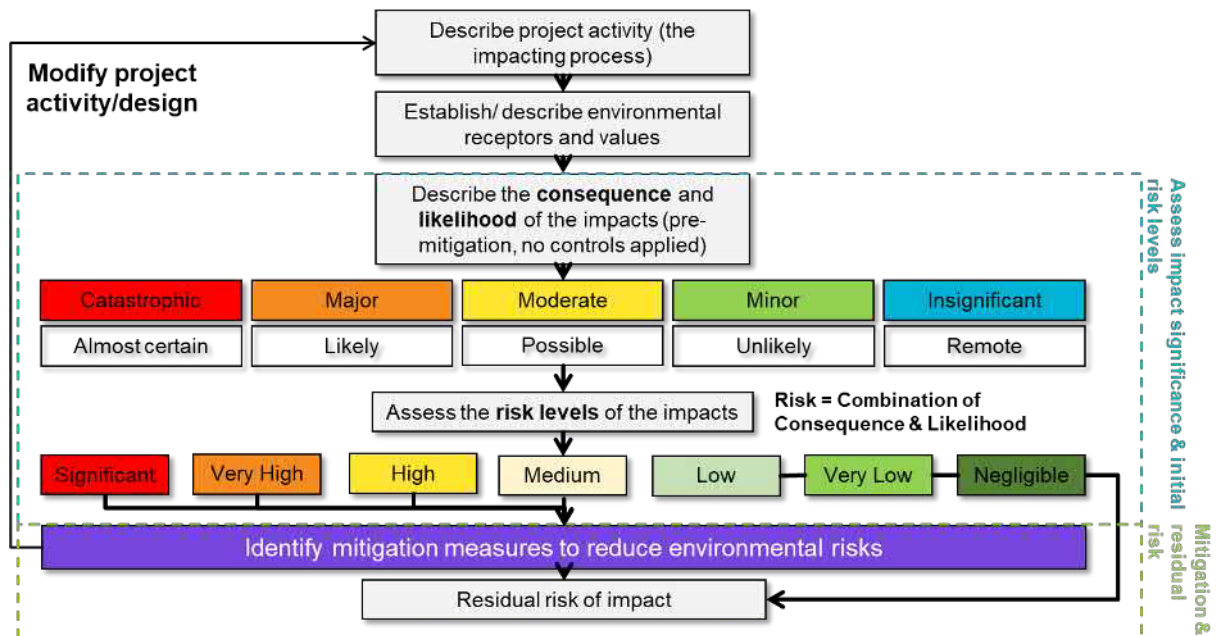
Modify project activity/design

Describe project activity (the impacting process)

Establish/ describe environmental receptors and values

Describe the **consequence** and **likelihood** of the impacts (pre-mitigation, no controls applied)

| Catastrophic | Major | Moderate | Minor | Insignificant |
|---|---|---|---|---|
| Almost certain | Likely | Possible | Unlikely | Remote |

Assess the **risk levels** of the impacts

Risk = Combination of Consequence & Likelihood

Significant
Very High
High
Medium
Low
Very Low
Negligible

Identify mitigation measures to reduce environmental risks

Residual risk of impact

Assess impact significance & initial risk levels

Mitigation & residual risk